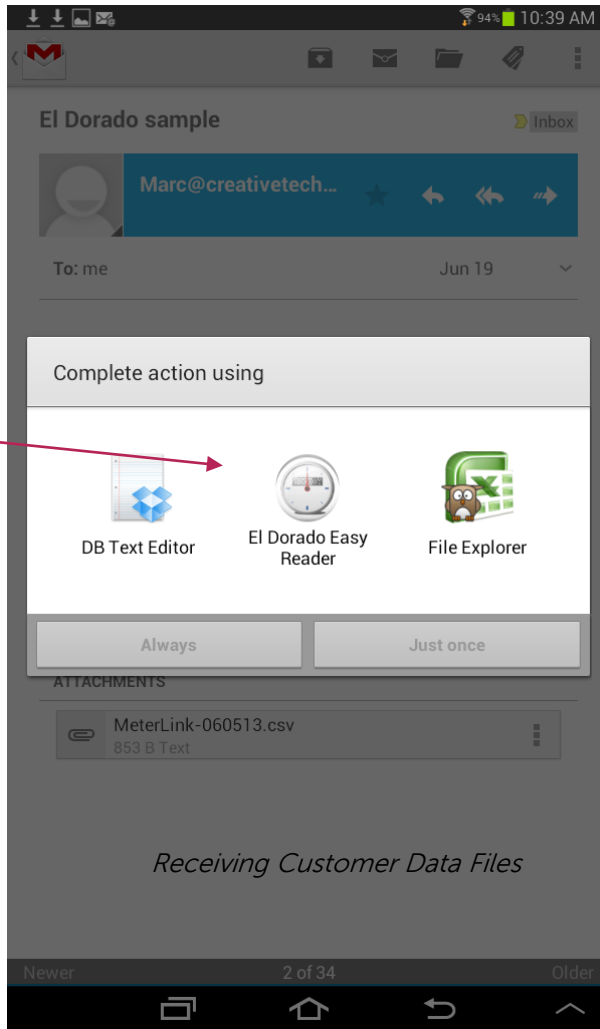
94% 10:39 AM

El Dorado sample

Inbox

Marc@creativetech...

To: me

Jun 19

Complete action using

DB Text Editor

El Dorado Easy Reader

File Explorer

Always

Just once

ATTACHMENTS

MeterLink-060513.csv
853 B Text

Receiving Customer Data Files

Newer

2 of 34

Older